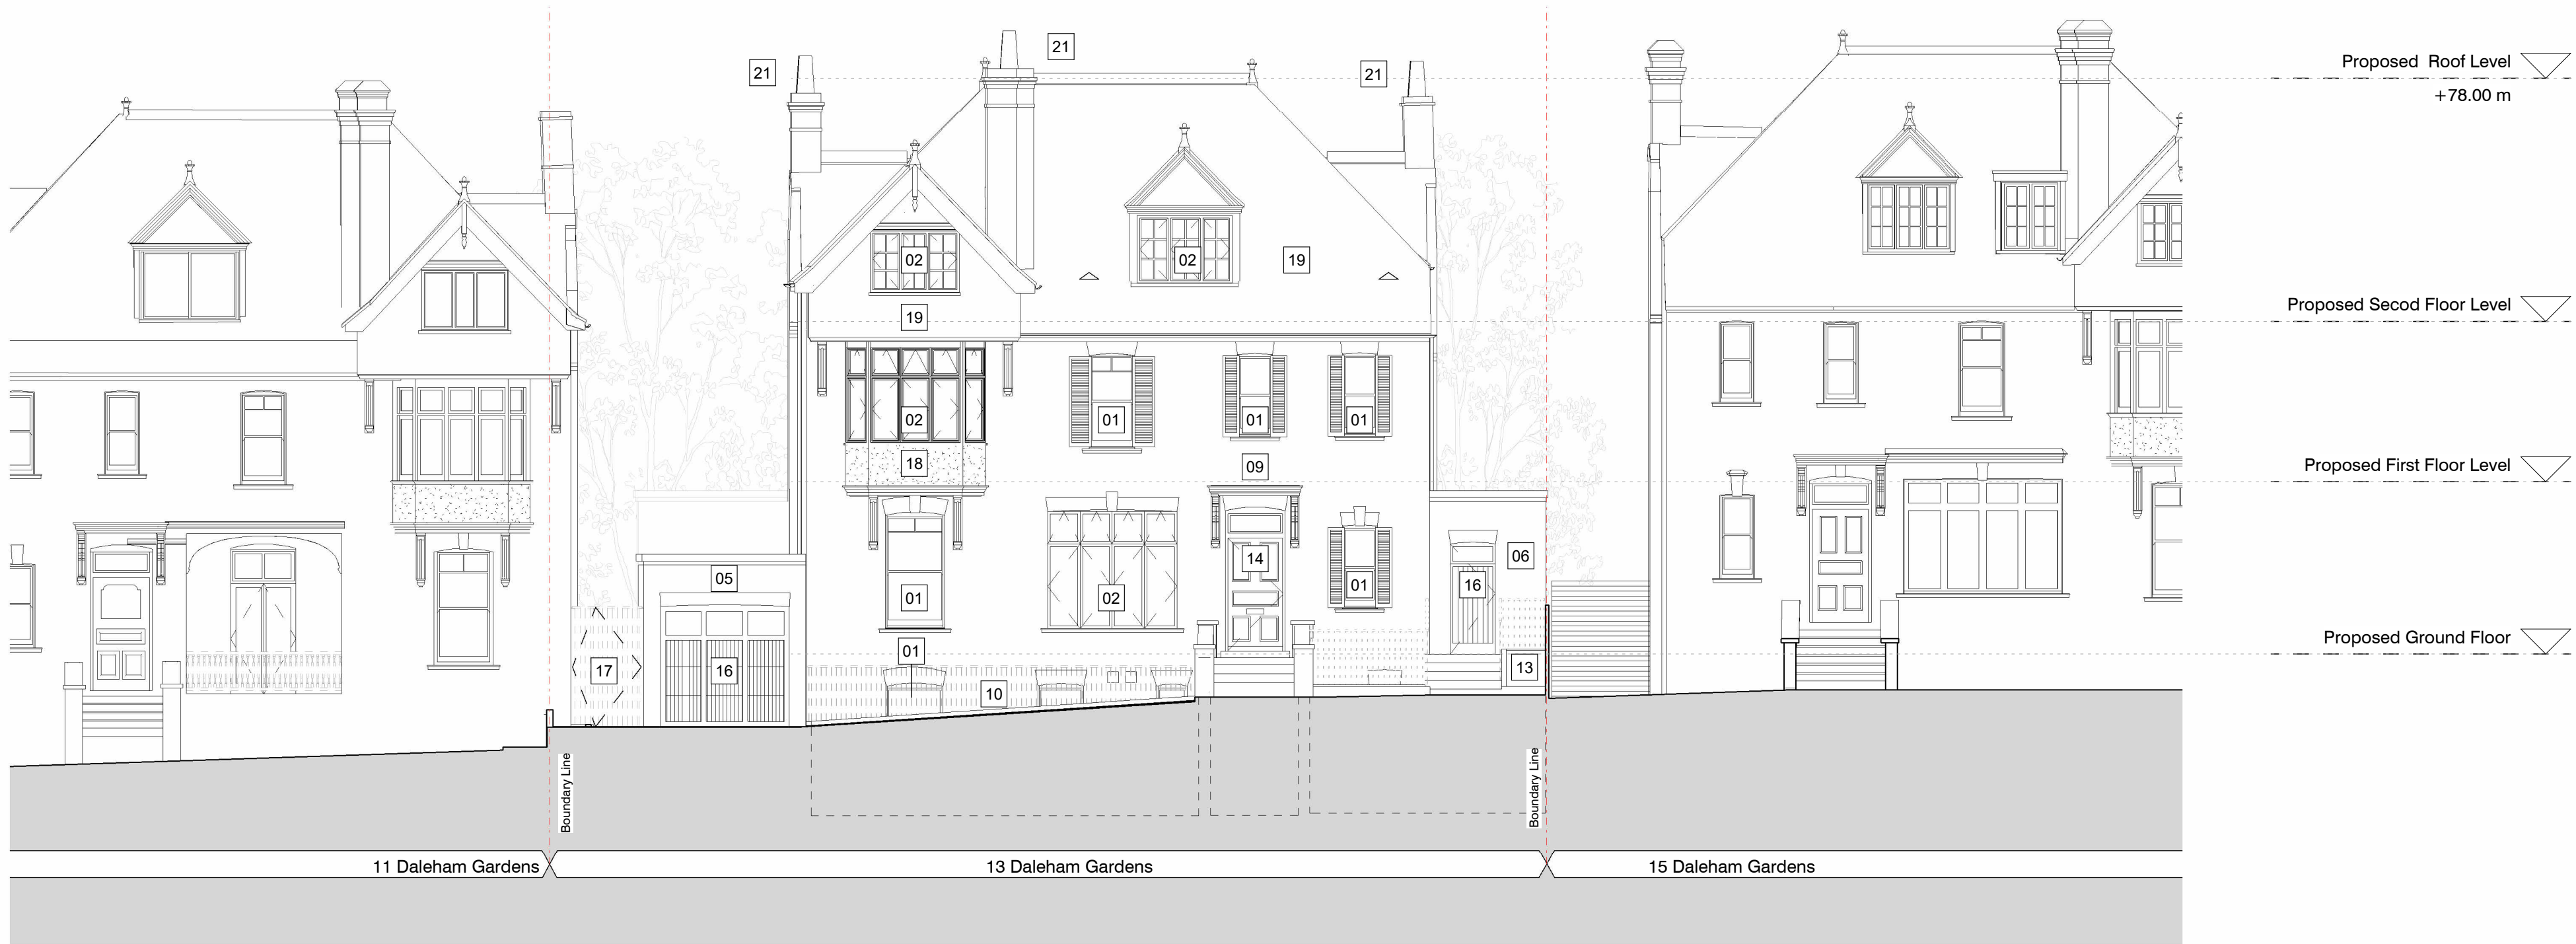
21
21
21

Proposed Roof Level
+78.00 m

02
02
19
19

Proposed Secod Floor Level

02
01
01
01
18
09

Proposed First Floor Level

05
06
01
02
14
01
16
17
16
01
10
13

Proposed Ground Floor

Boundary Line
Boundary Line

11 Daleham Gardens
13 Daleham Gardens
15 Daleham Gardens